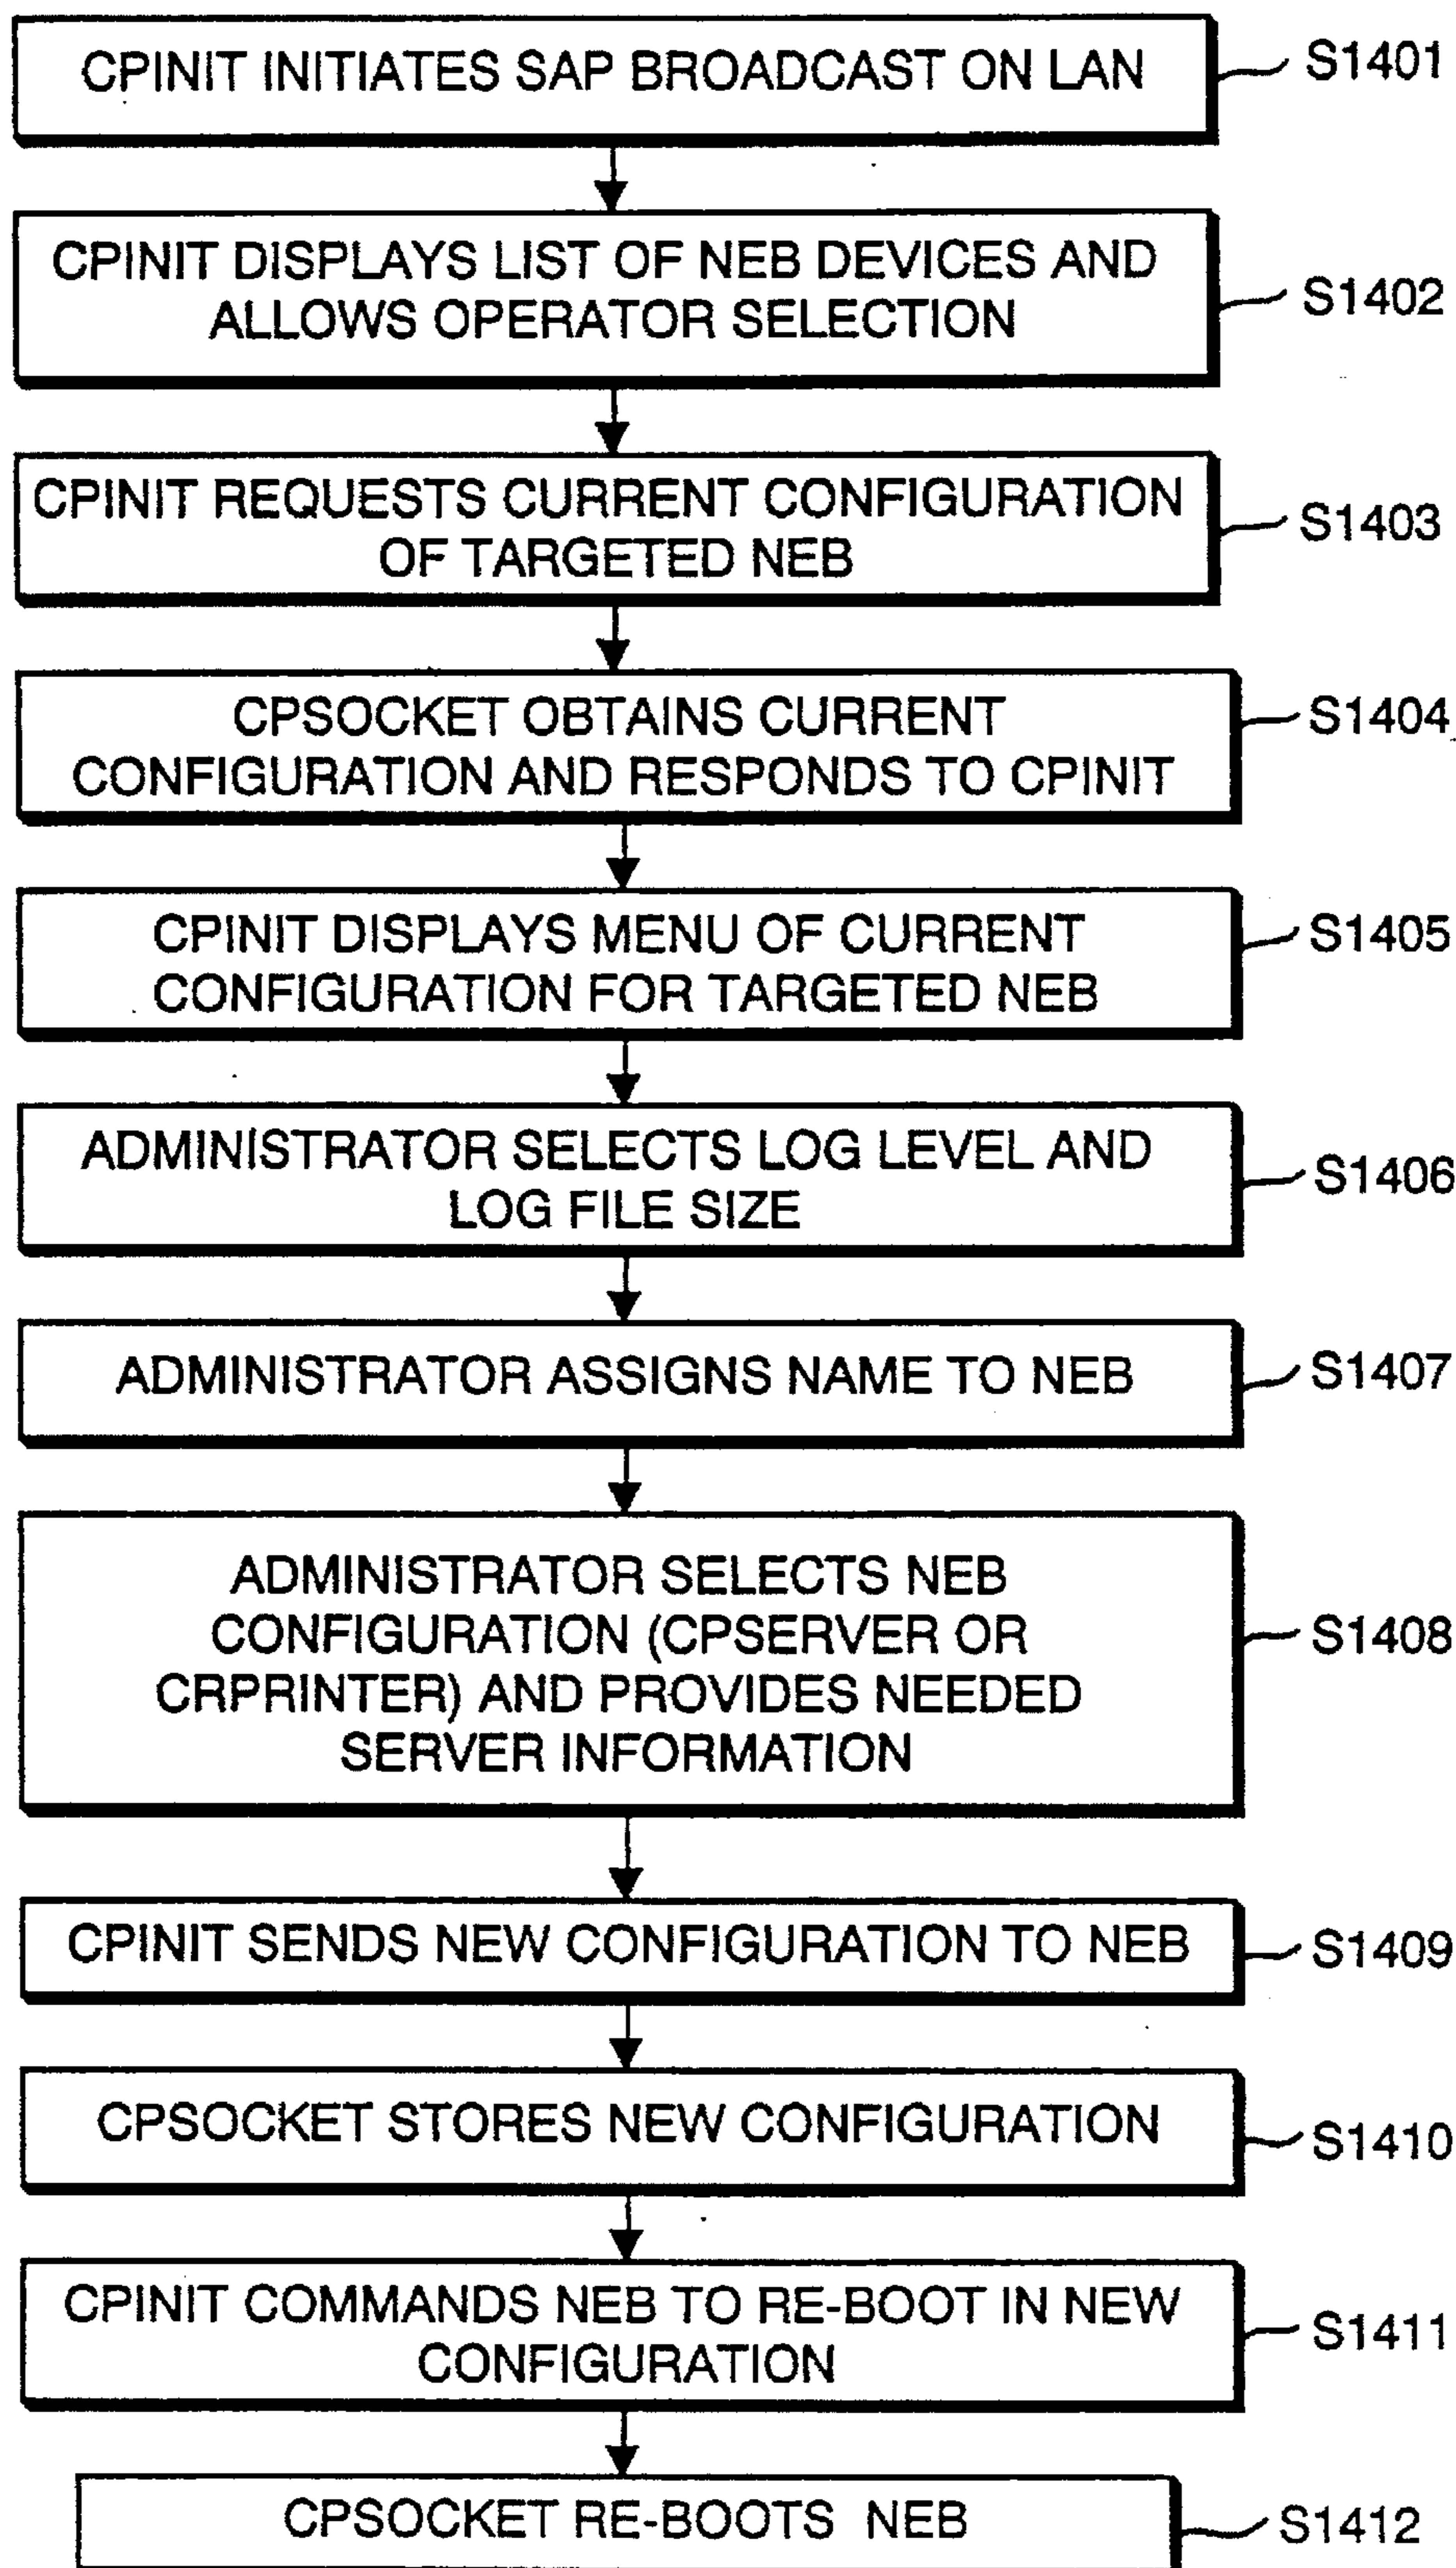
CPINIT INITIATES SAP BROADCAST ON LAN
S1401

CPINIT DISPLAYS LIST OF NEB DEVICES AND ALLOWS OPERATOR SELECTION
S1402

CPINIT REQUESTS CURRENT CONFIGURATION OF TARGETED NEB
S1403

CPSOCKET OBTAINS CURRENT CONFIGURATION AND RESPONDS TO CPINIT
S1404

CPINIT DISPLAYS MENU OF CURRENT CONFIGURATION FOR TARGETED NEB
S1405

ADMINISTRATOR SELECTS LOG LEVEL AND LOG FILE SIZE
S1406

ADMINISTRATOR ASSIGNS NAME TO NEB
S1407

ADMINISTRATOR SELECTS NEB CONFIGURATION (CPSERVER OR CRPRINTER) AND PROVIDES NEEDED SERVER INFORMATION
S1408

CPINIT SENDS NEW CONFIGURATION TO NEB
S1409

CPSOCKET STORES NEW CONFIGURATION
S1410

CPINIT COMMANDS NEB TO RE-BOOT IN NEW CONFIGURATION
S1411

CPSOCKET RE-BOOTS NEB
S1412